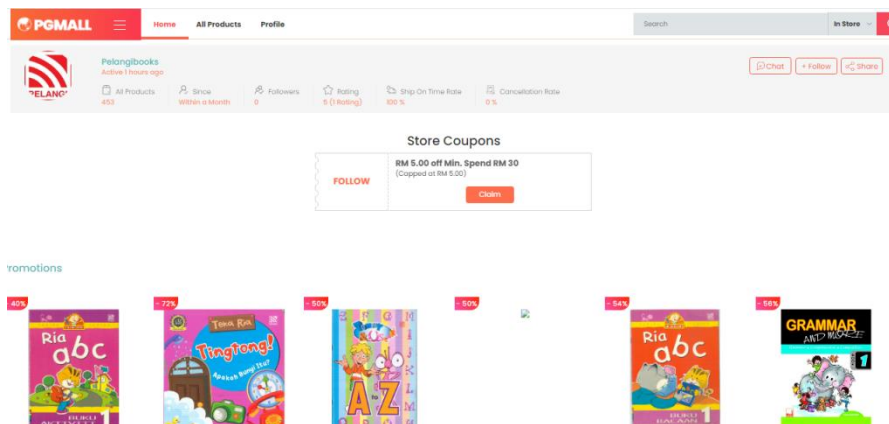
PGMALL
Home All Products Profile
Search
In Store

PELANGI
Pelangibooks
Active 1 hours ago
Chat + Follow Share

All Products 453
Since Within a Month
Followers 0
Rating 5 (1 Rating)
Ship On Time Rate 100 %
Cancellation Rate 0 %

Store Coupons

FOLLOW
RM 5.00 off Min. Spend RM 30
(Capped at RM 5.00)
Claim

romotions

-40%
Ria abc
BUKU AKTIVITI 1

- 72%
Teka Ria
Tingtong!
Apakah Bunyi Itu?

- 50%
A to Z

- 50%

- 54%
Ria abc
BUKU BACAAN 1

- 56%
GRAMMAR AND MORE
1